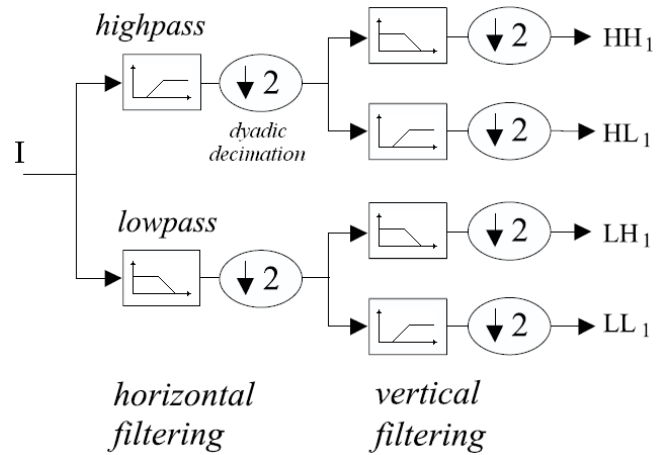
highpass

$\downarrow 2$

dyadic decimation

$\downarrow 2$

$HH_1$

$\downarrow 2$

$HL_1$

I

lowpass

$\downarrow 2$

$\downarrow 2$

$LH_1$

$\downarrow 2$

$LL_1$

horizontal filtering

vertical filtering